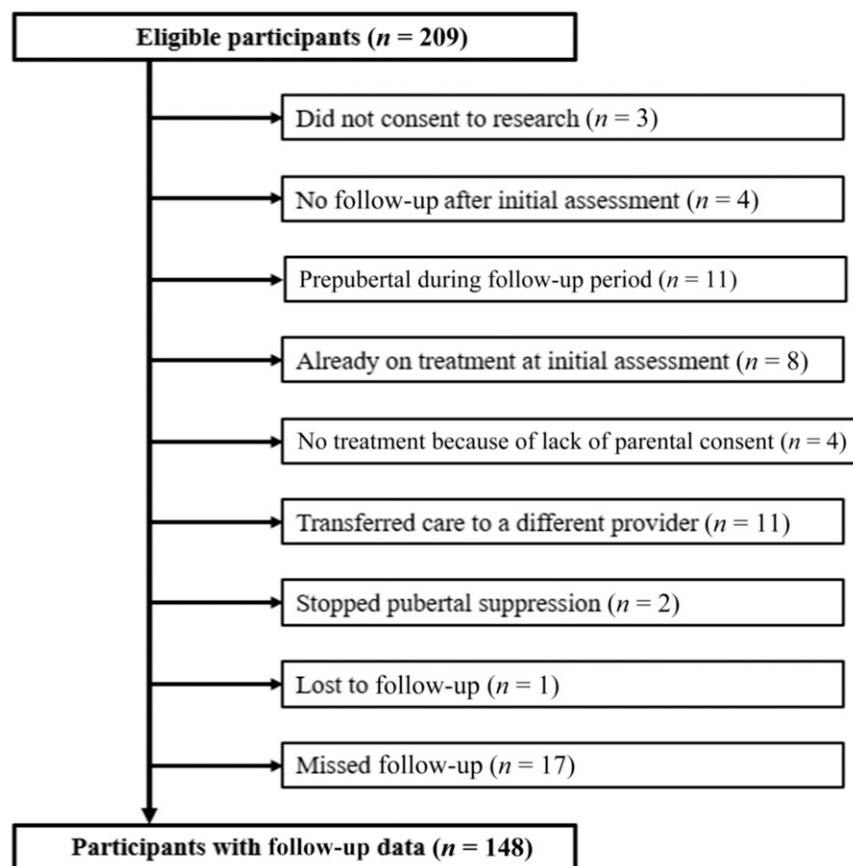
Eligible participants ($n$ = 209)

Did not consent to research ($n$ = 3)

No follow-up after initial assessment ($n$ = 4)

Prepubertal during follow-up period ($n$ = 11)

Already on treatment at initial assessment ($n$ = 8)

No treatment because of lack of parental consent ($n$ = 4)

Transferred care to a different provider ($n$ = 11)

Stopped pubertal suppression ($n$ = 2)

Lost to follow-up ($n$ = 1)

Missed follow-up ($n$ = 17)

Participants with follow-up data ($n$ = 148)